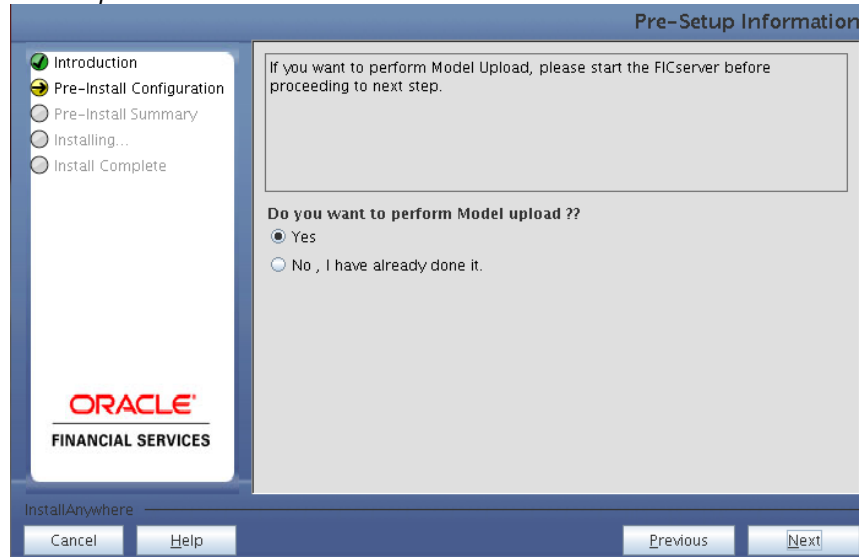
Pre-Setup Information

Introduction
Pre-Install Configuration
Pre-Install Summary
Installing...
Install Complete

If you want to perform Model Upload, please start the FICserver before proceeding to next step.

Do you want to perform Model upload ??
Yes
No , I have already done it.

ORACLE®
FINANCIAL SERVICES

InstallAnywhere

Cancel
Help
Previous
Next